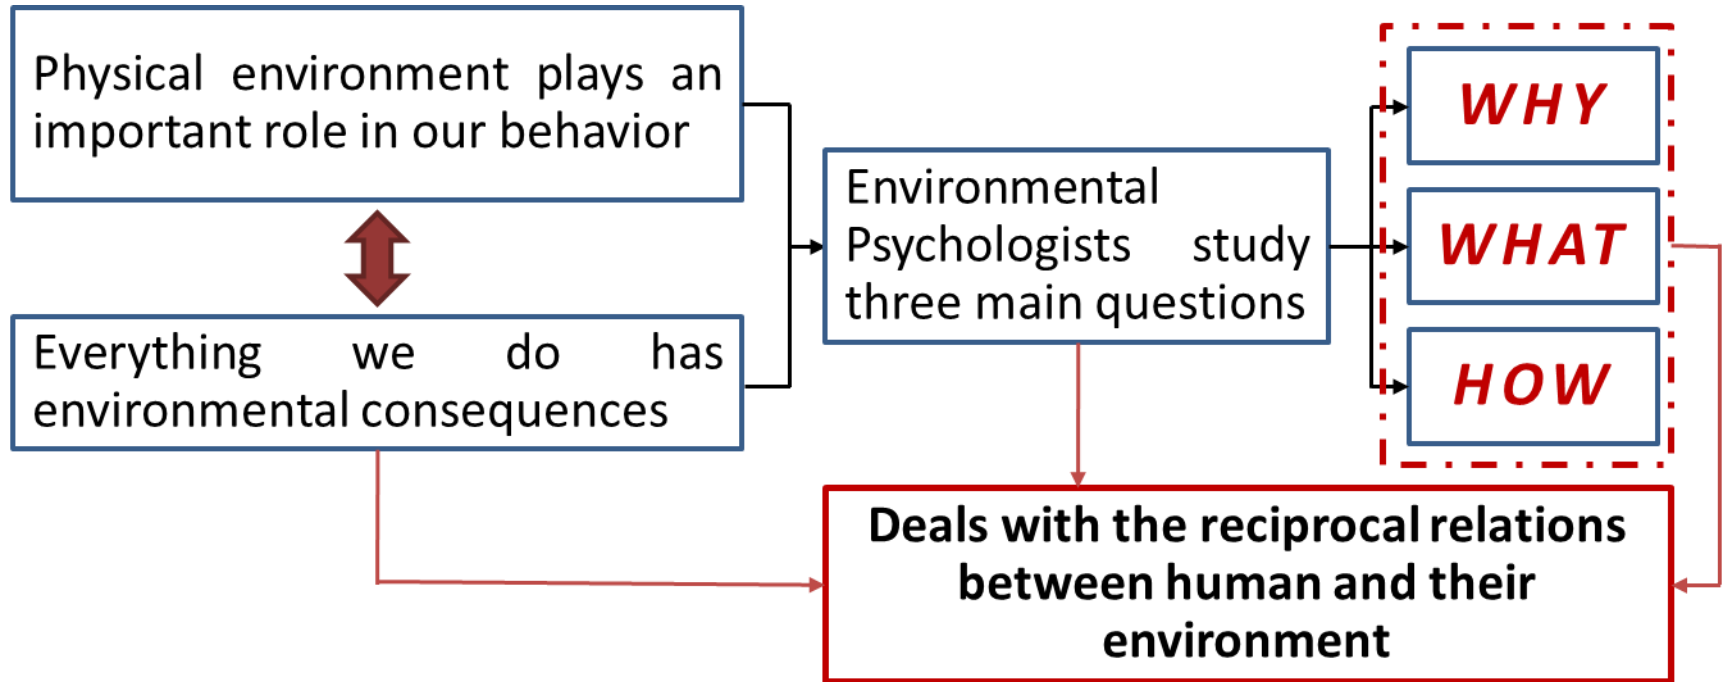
Physical environment plays an important role in our behavior

Everything we do has environmental consequences

Environmental Psychologists study three main questions

WHY

WHAT

HOW

Deals with the reciprocal relations between human and their environment